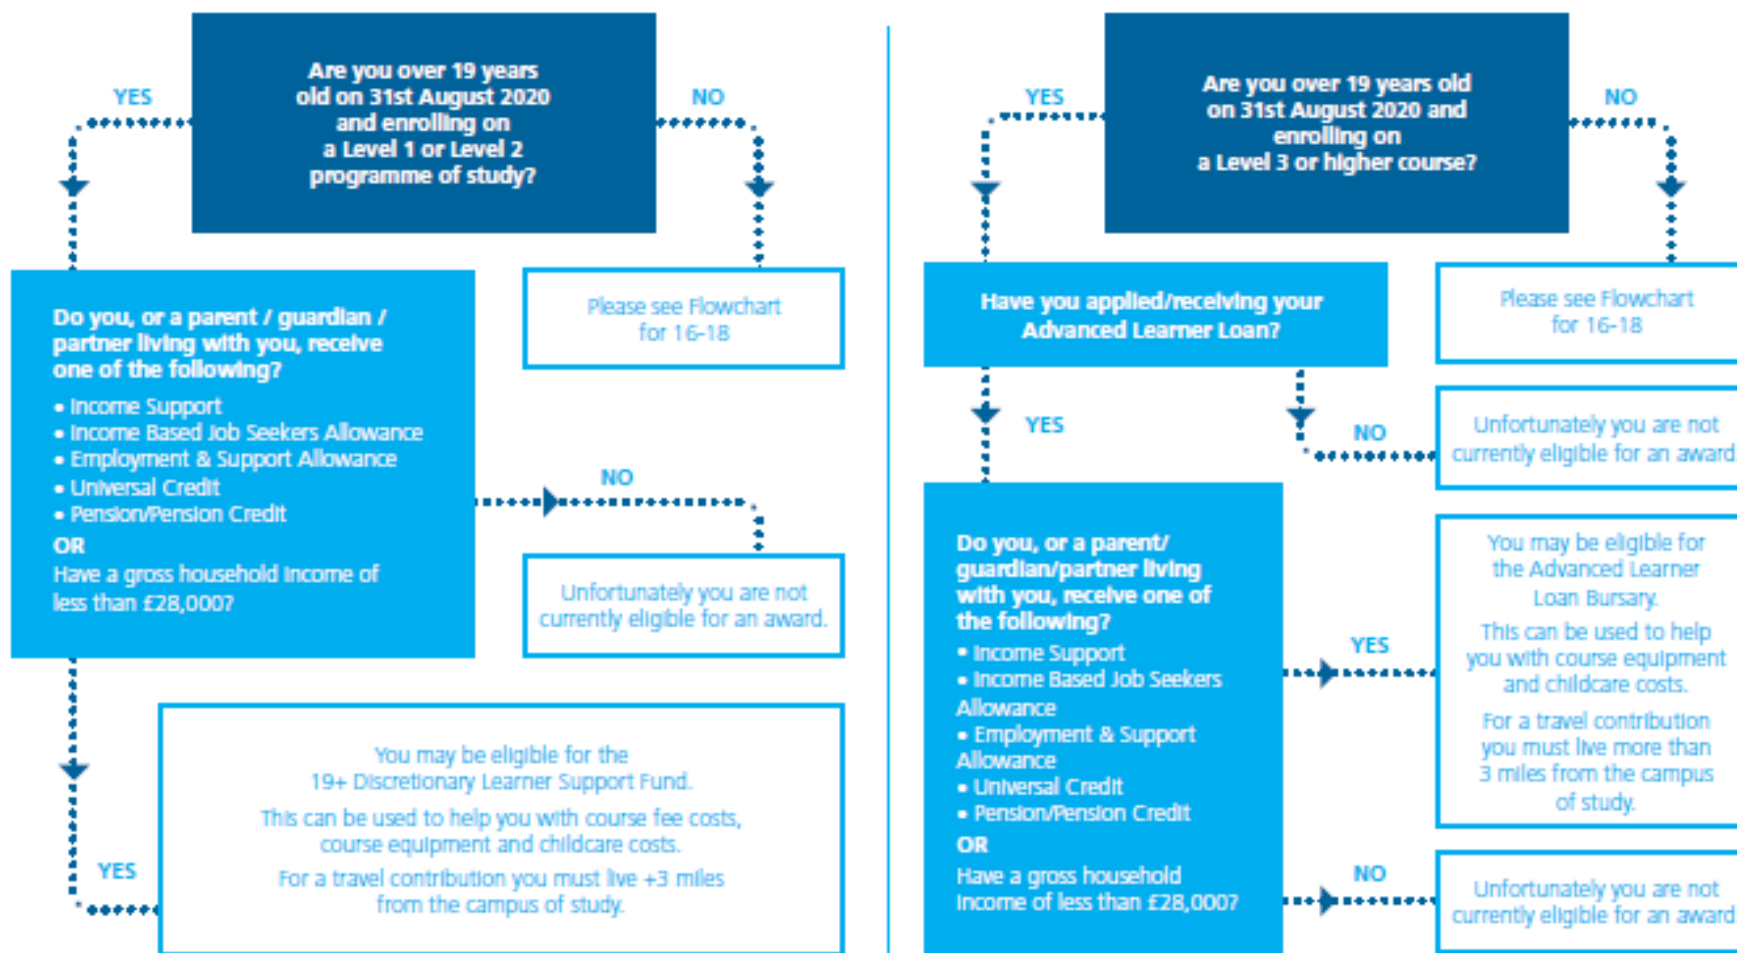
Are you over 19 years old on 31st August 2020 and enrolling on a Level 1 or Level 2 programme of study?

YES

NO

Do you, or a parent / guardian / partner living with you, receive one of the following?

• Income Support
• Income Based Job Seekers Allowance
• Employment & Support Allowance
• Universal Credit
• Pension/Pension Credit

OR

Have a gross household income of less than £28,000?

Please see Flowchart for 16-18

NO

Unfortunately you are not currently eligible for an award.

YES

You may be eligible for the 19+ Discretionary Learner Support Fund.

This can be used to help you with course fee costs, course equipment and childcare costs.

For a travel contribution you must live +3 miles from the campus of study.

Are you over 19 years old on 31st August 2020 and enrolling on a Level 3 or higher course?

YES

NO

Have you applied/receiving your Advanced Learner Loan?

Please see Flowchart for 16-18

YES

NO

Unfortunately you are not currently eligible for an award

Do you, or a parent/ guardian/partner living with you, receive one of the following?

• Income Support
• Income Based Job Seekers Allowance
• Employment & Support Allowance
• Universal Credit
• Pension/Pension Credit

OR

Have a gross household income of less than £28,000?

YES

You may be eligible for the Advanced Learner Loan Bursary.

This can be used to help you with course equipment and childcare costs.

For a travel contribution you must live more than 3 miles from the campus of study.

NO

Unfortunately you are not currently eligible for an award